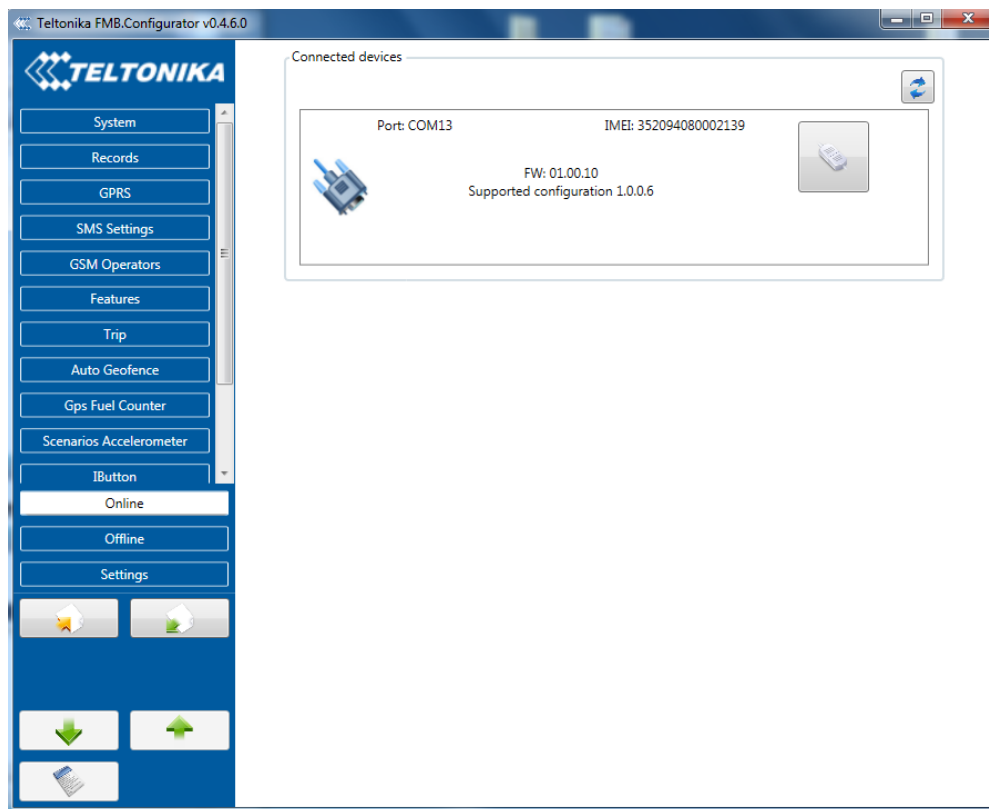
Teltonika FMB.Configurator v0.4.6.0

TELTONIKA

System
Records
GPRS
SMS Settings
GSM Operators
Features
Trip
Auto Geofence
Gps Fuel Counter
Scenarios Accelerometer
IButton
Online
Offline
Settings

Connected devices

Port: COM13
IMEI: 352094080002139
FW: 01.00.10
Supported configuration 1.0.0.6